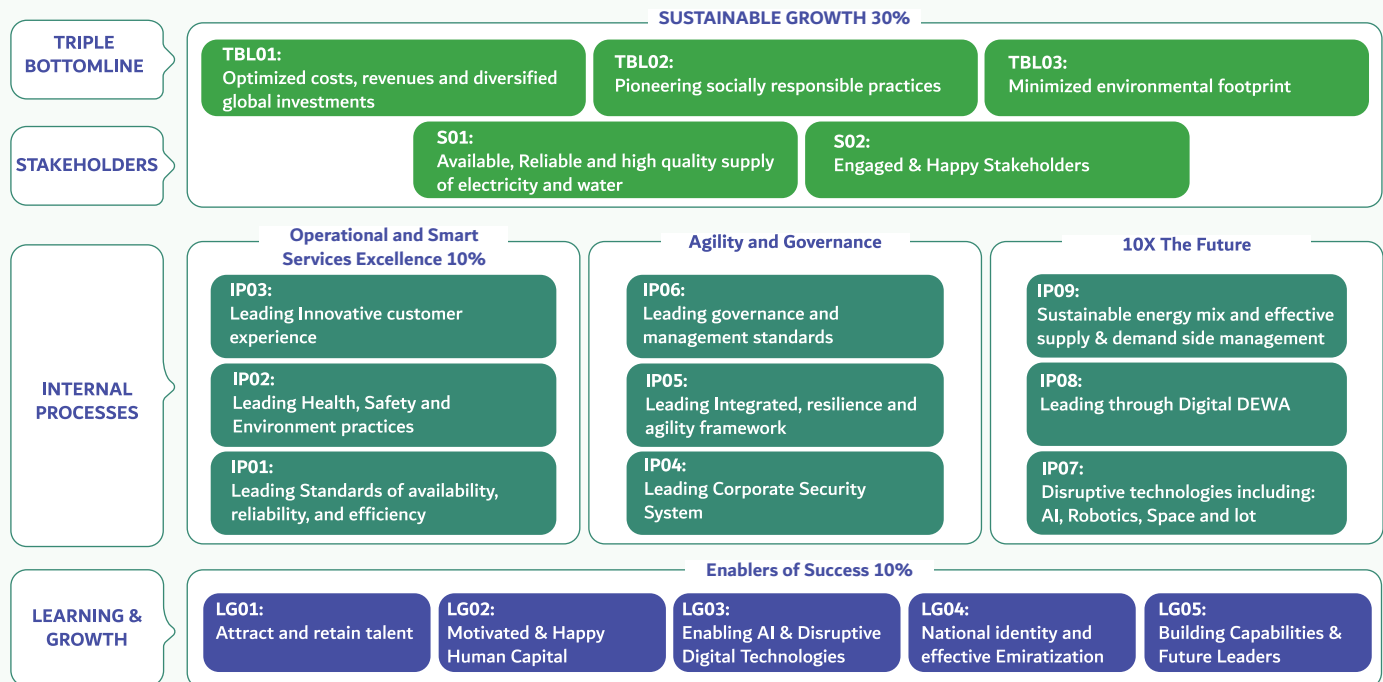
SUSTAINABLE GROWTH 30%

TRIPLE BOTTOMLINE

TBL01:
Optimized costs, revenues and diversified global investments

TBL02:
Pioneering socially responsible practices

TBL03:
Minimized environmental footprint

STAKEHOLDERS

S01:
Available, Reliable and high quality supply of electricity and water

S02:
Engaged & Happy Stakeholders

INTERNAL PROCESSES

Operational and Smart Services Excellence 10%

IP03:
Leading Innovative customer experience

IP02:
Leading Health, Safety and Environment practices

IP01:
Leading Standards of availability, reliability, and efficiency

Agility and Governance

IP06:
Leading governance and management standards

IP05:
Leading Integrated, resilience and agility framework

IP04:
Leading Corporate Security System

10X The Future

IP09:
Sustainable energy mix and effective supply & demand side management

IP08:
Leading through Digital DEWA

IP07:
Disruptive technologies including: AI, Robotics, Space and Iot

Enablers of Success 10%

LEARNING & GROWTH

LG01:
Attract and retain talent

LG02:
Motivated & Happy Human Capital

LG03:
Enabling AI & Disruptive Digital Technologies

LG04:
National identity and effective Emiratization

LG05:
Building Capabilities & Future Leaders